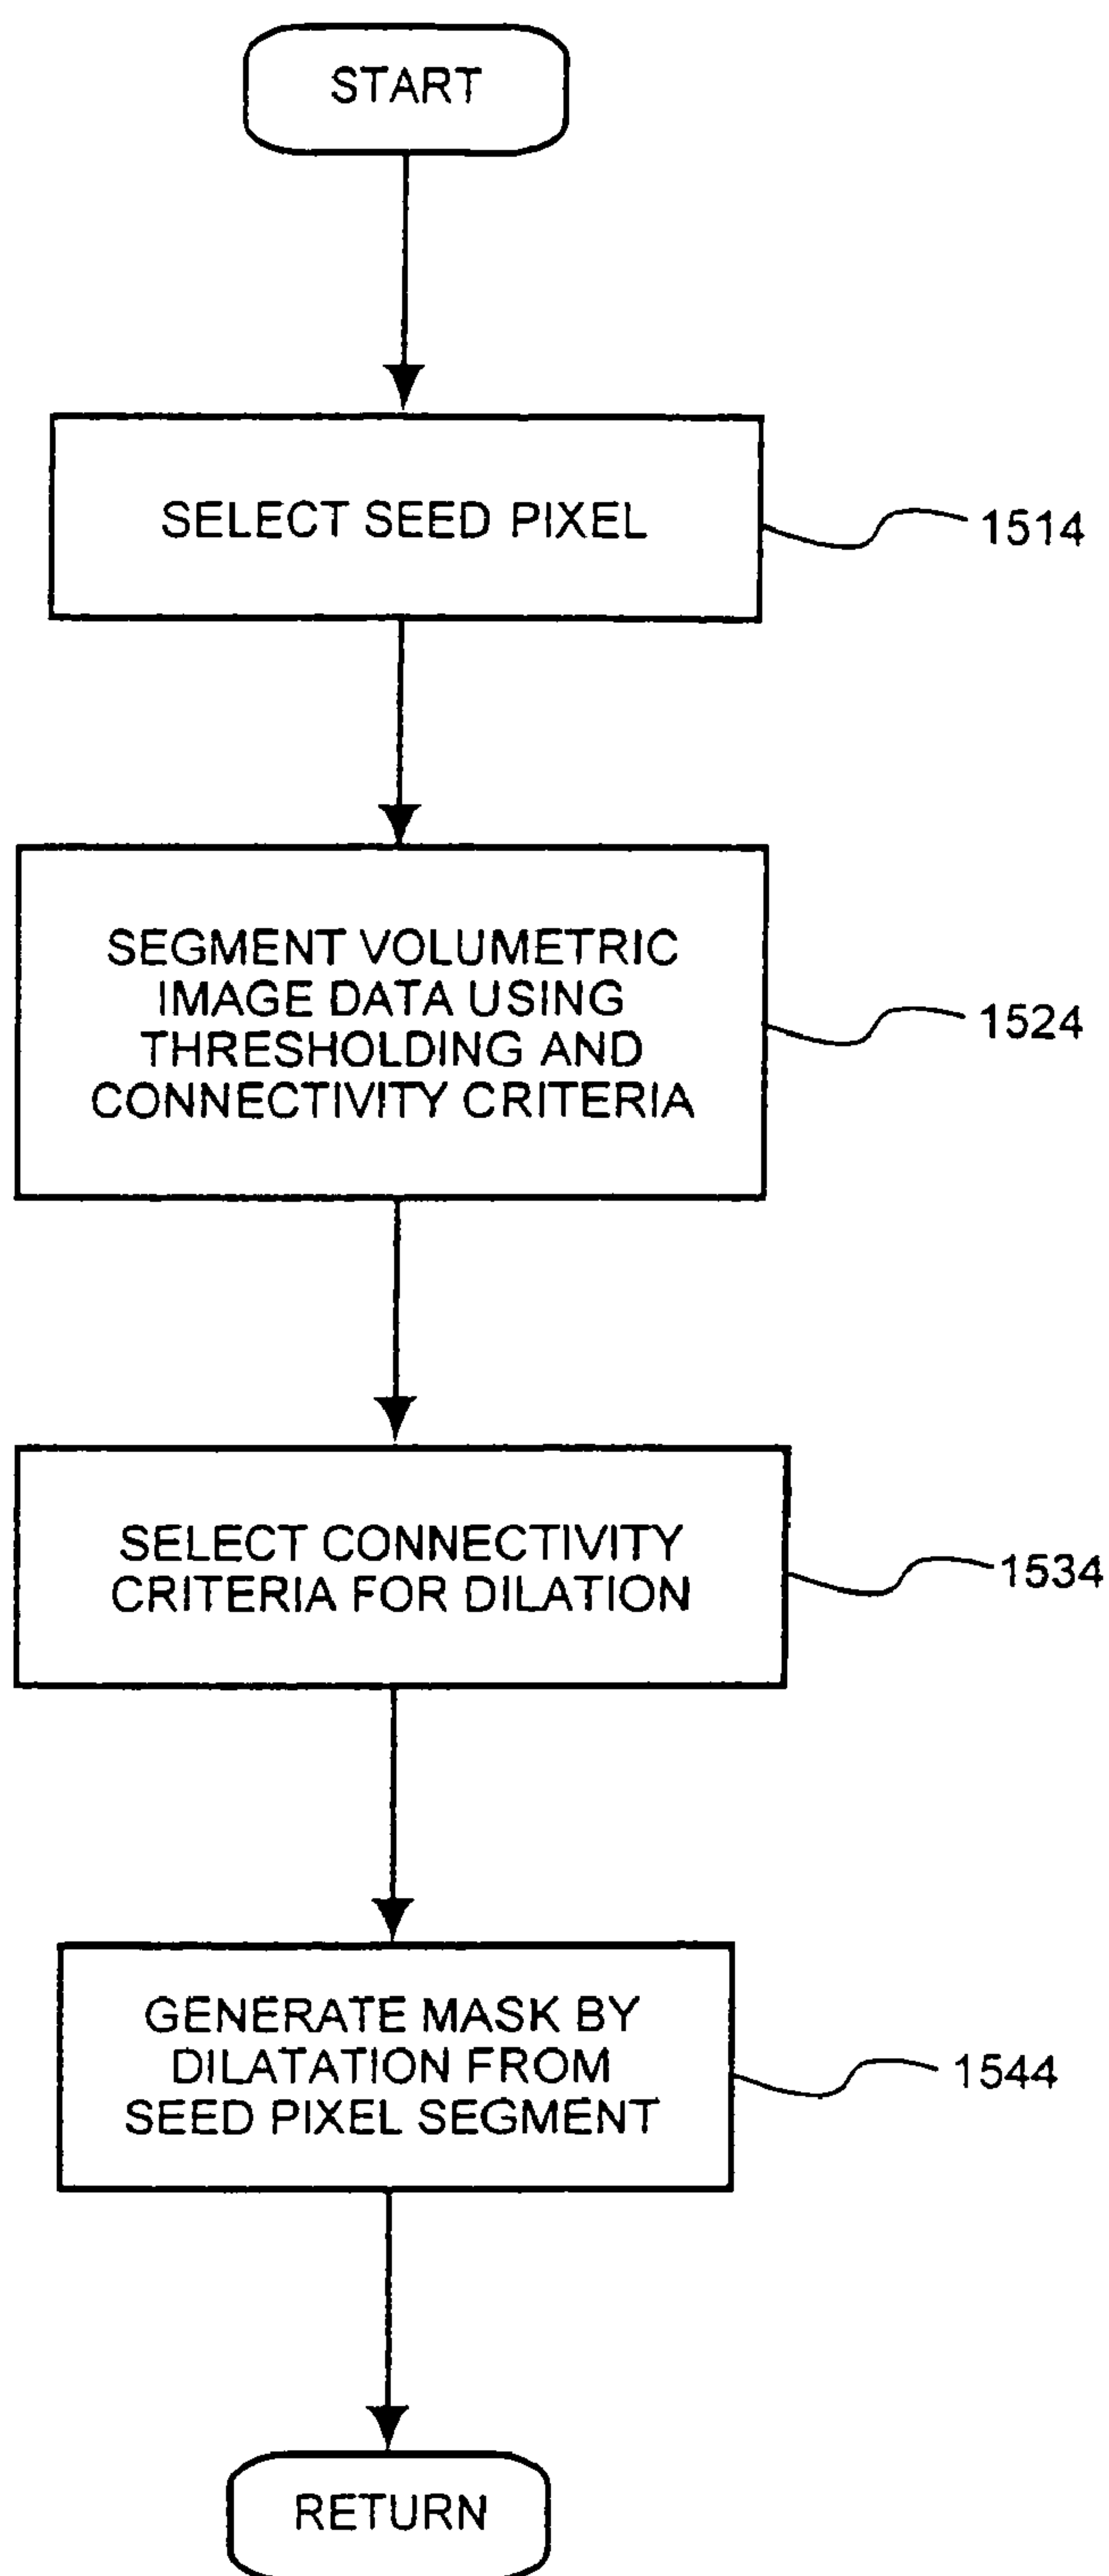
START

SELECT SEED PIXEL

1514

SEGMENT VOLUMETRIC IMAGE DATA USING THRESHOLDING AND CONNECTIVITY CRITERIA

1524

SELECT CONNECTIVITY CRITERIA FOR DILATION

1534

GENERATE MASK BY DILATATION FROM SEED PIXEL SEGMENT

1544

RETURN